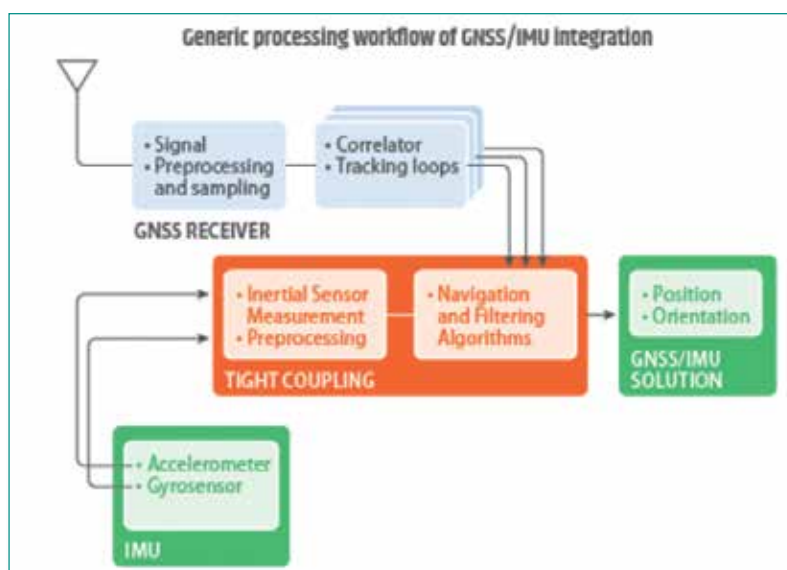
Generic processing workflow of GNSS/IMU integration

• Signal
• Preprocessing and sampling

• Correlator
• Tracking loops

GNSS RECEIVER

• Inertial Sensor Measurement
• Preprocessing

• Navigation and Filtering Algorithms

TIGHT COUPLING

• Position
• Orientation

GNSS/IMU SOLUTION

• Accelerometer
• Gyrosensor

IMU